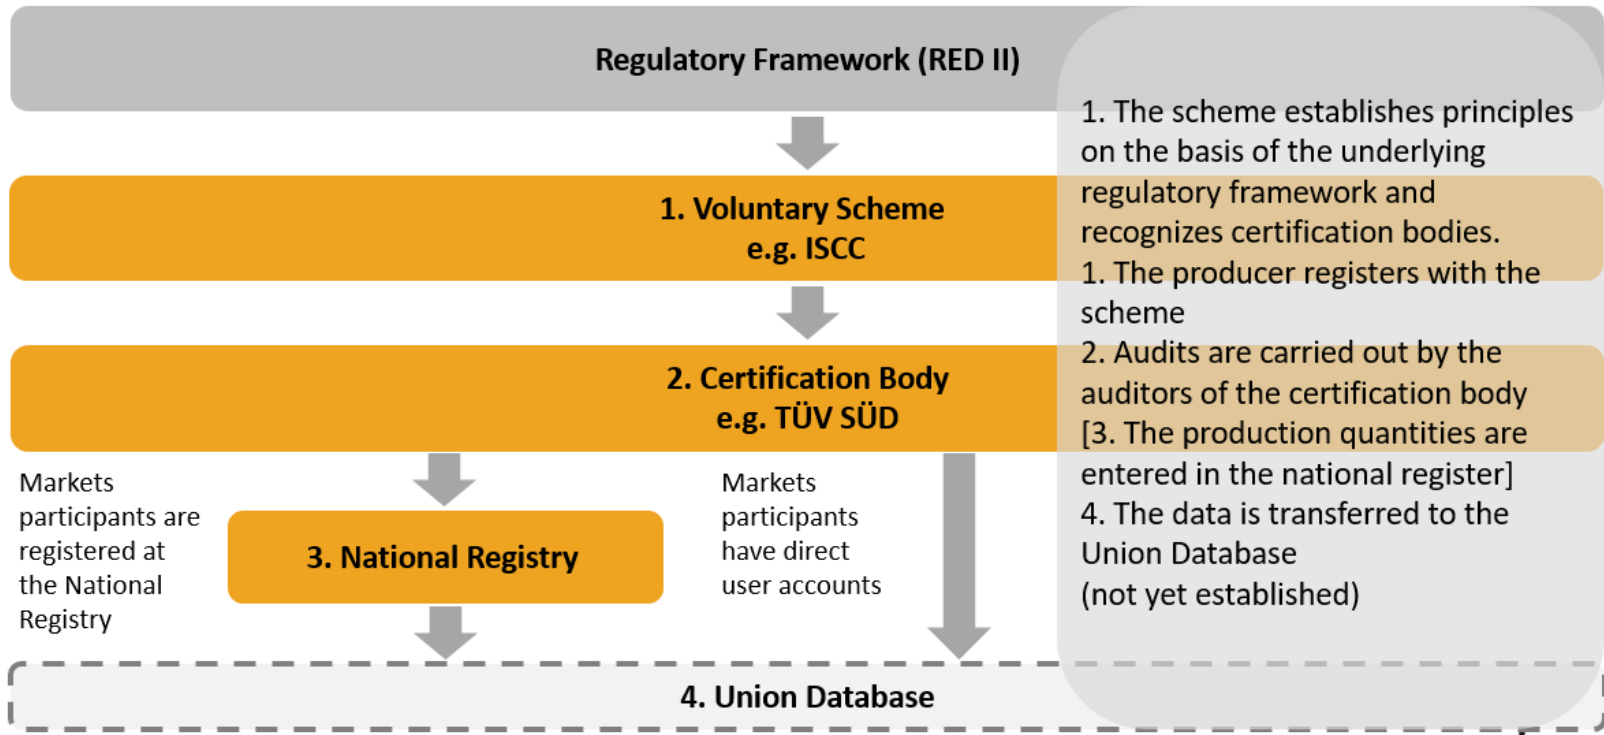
Regulatory Framework (RED II)

1. Voluntary Scheme
e.g. ISCC

2. Certification Body
e.g. TÜV SÜD

Markets participants are registered at the National Registry

3. National Registry

Markets participants have direct user accounts

4. Union Database

1. The scheme establishes principles on the basis of the underlying regulatory framework and recognizes certification bodies.
1. The producer registers with the scheme
2. Audits are carried out by the auditors of the certification body
[3. The production quantities are entered in the national register]
4. The data is transferred to the Union Database
(not yet established)